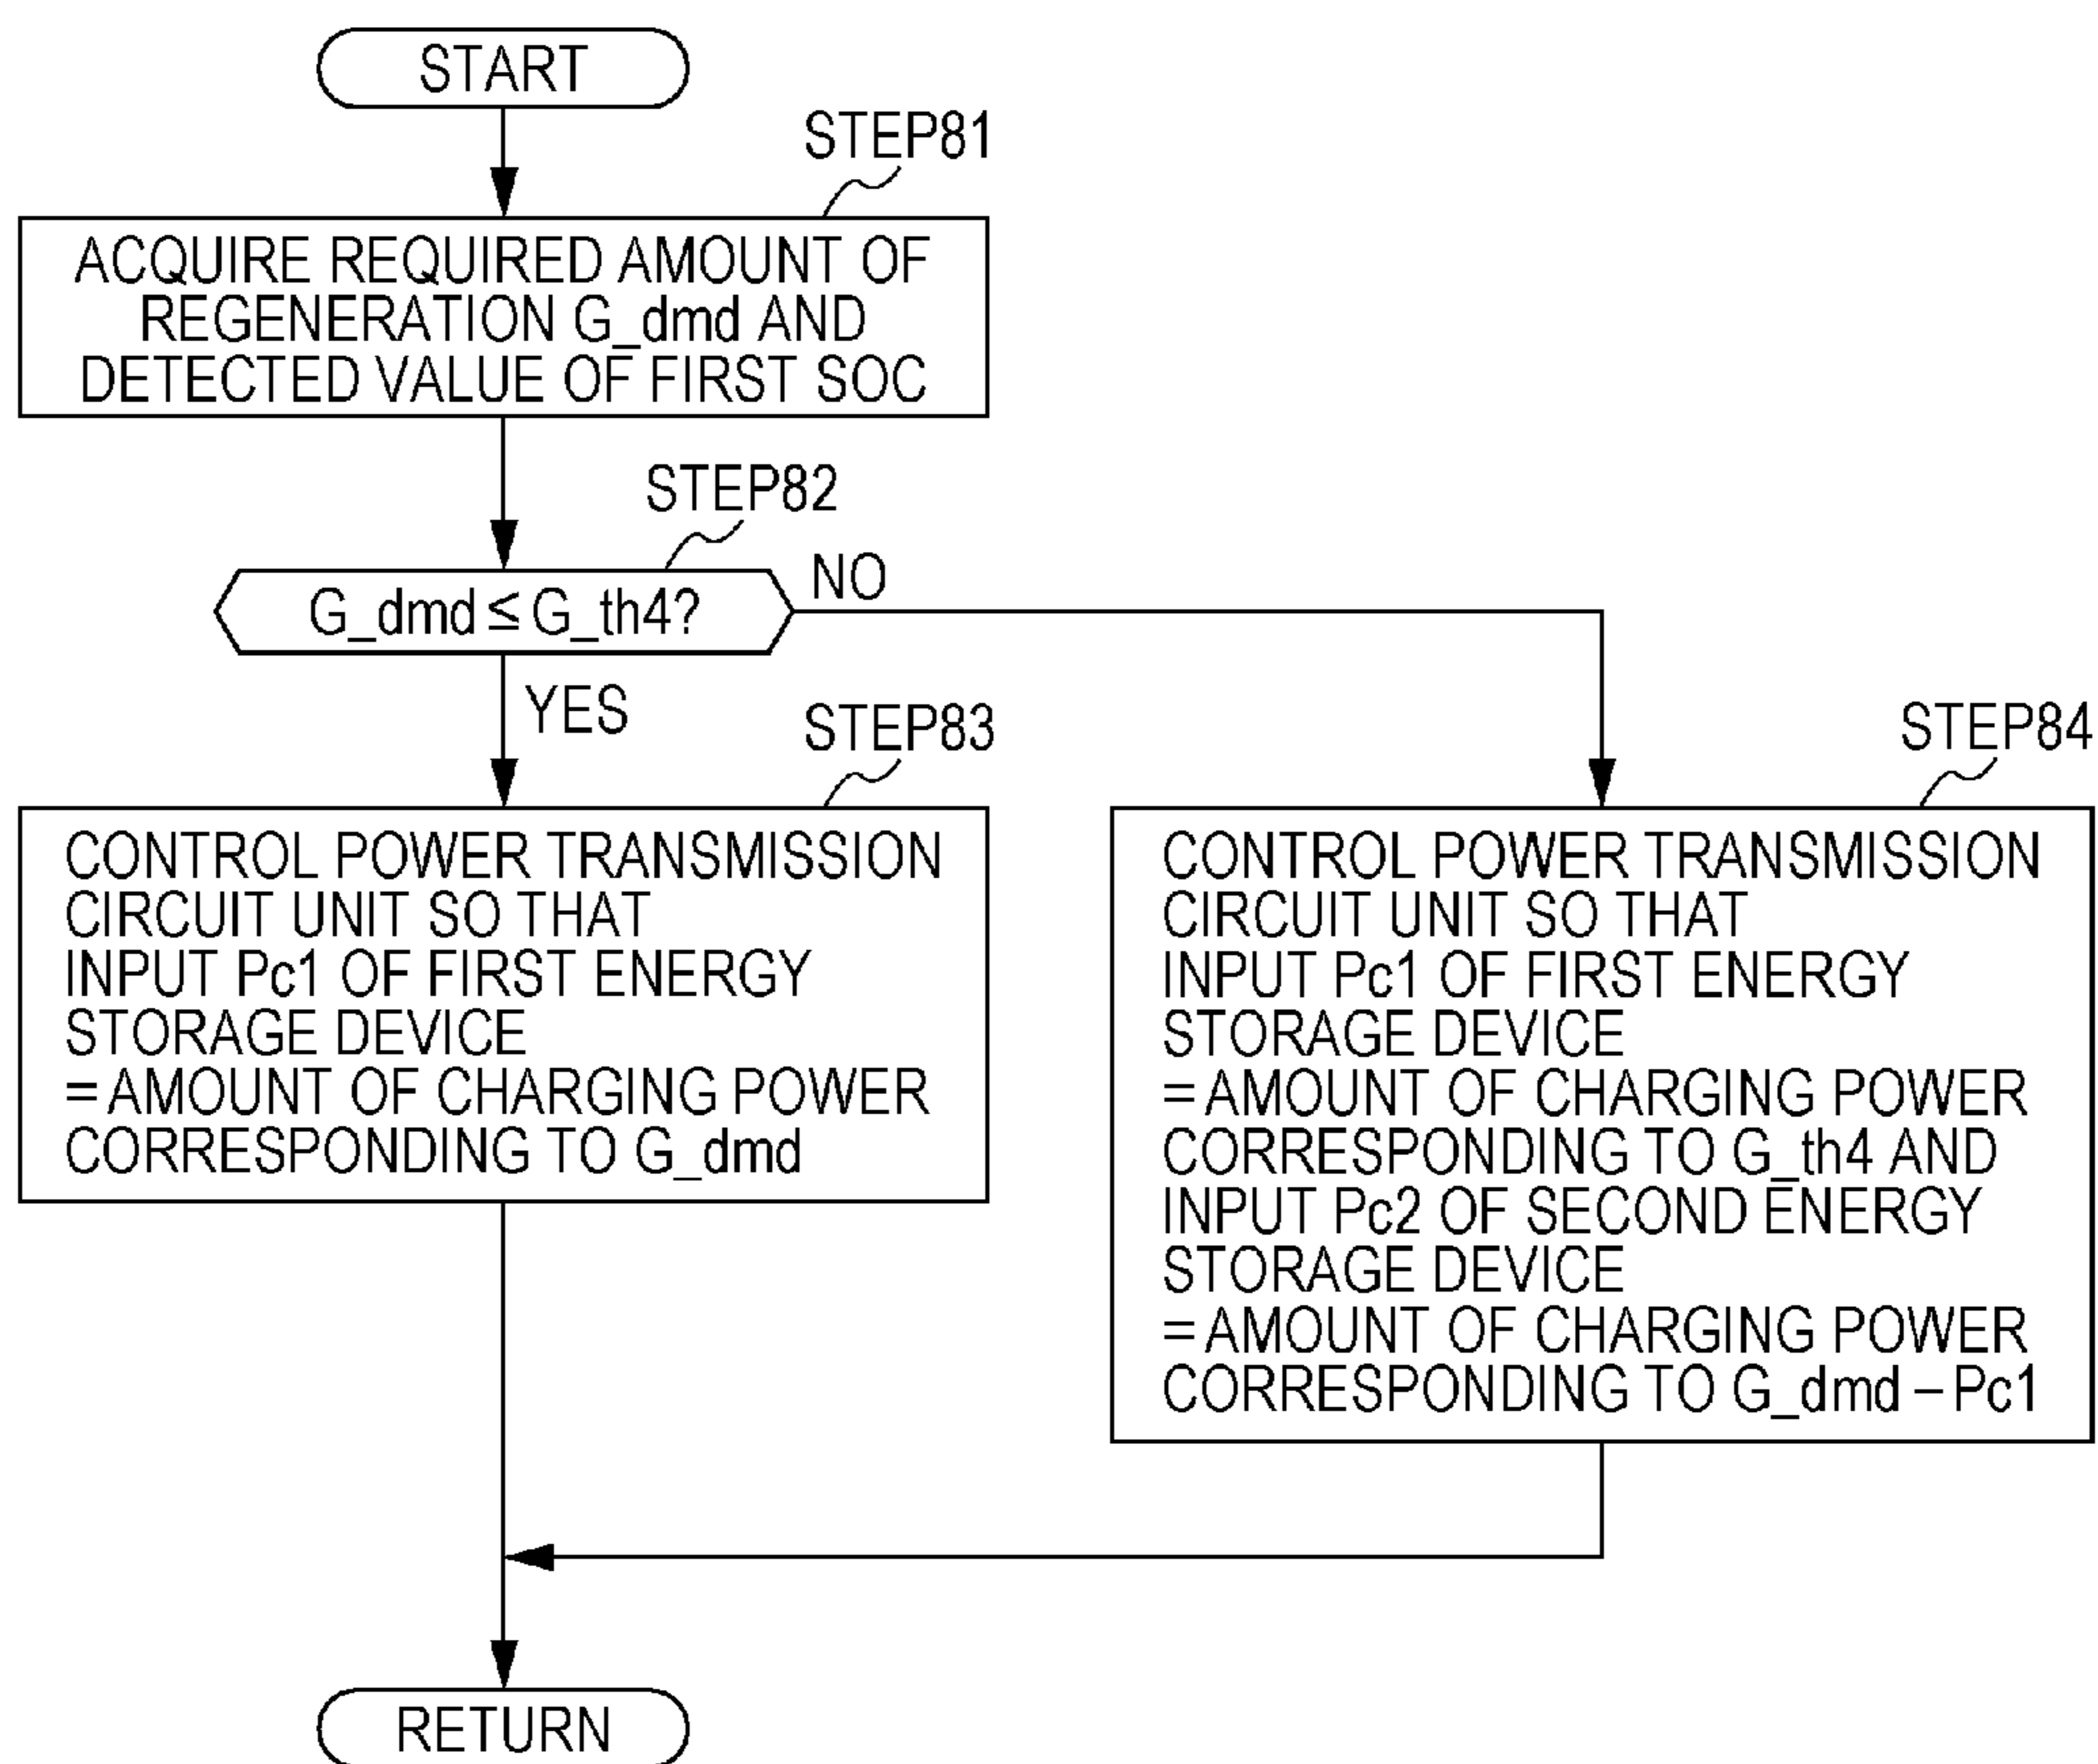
START

STEP81

ACQUIRE REQUIRED AMOUNT OF REGENERATION G_dmd AND DETECTED VALUE OF FIRST SOC

STEP82

$G\_dmd \leq G\_th4$?

NO

YES

STEP83

CONTROL POWER TRANSMISSION CIRCUIT UNIT SO THAT INPUT Pc1 OF FIRST ENERGY STORAGE DEVICE
= AMOUNT OF CHARGING POWER CORRESPONDING TO G_dmd

STEP84

CONTROL POWER TRANSMISSION CIRCUIT UNIT SO THAT INPUT Pc1 OF FIRST ENERGY STORAGE DEVICE
= AMOUNT OF CHARGING POWER CORRESPONDING TO G_th4 AND INPUT Pc2 OF SECOND ENERGY STORAGE DEVICE
= AMOUNT OF CHARGING POWER CORRESPONDING TO G_dmd − Pc1

RETURN